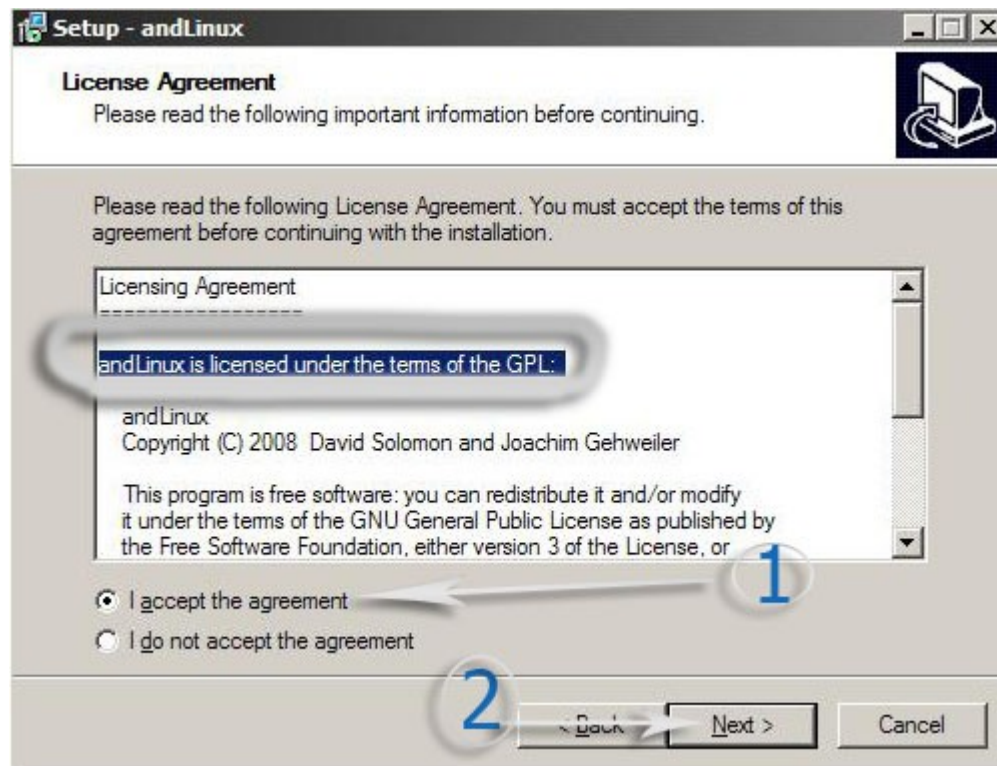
Setup - andLinux

License Agreement
Please read the following important information before continuing.

Please read the following License Agreement. You must accept the terms of this agreement before continuing with the installation.

Licensing Agreement
=================

andLinux is licensed under the terms of the GPL:

andLinux
Copyright (C) 2008 David Solomon and Joachim Gehweiler

This program is free software: you can redistribute it and/or modify it under the terms of the GNU General Public License as published by the Free Software Foundation, either version 3 of the License, or

1

I accept the agreement
I do not accept the agreement

2

< Back
Next >
Cancel